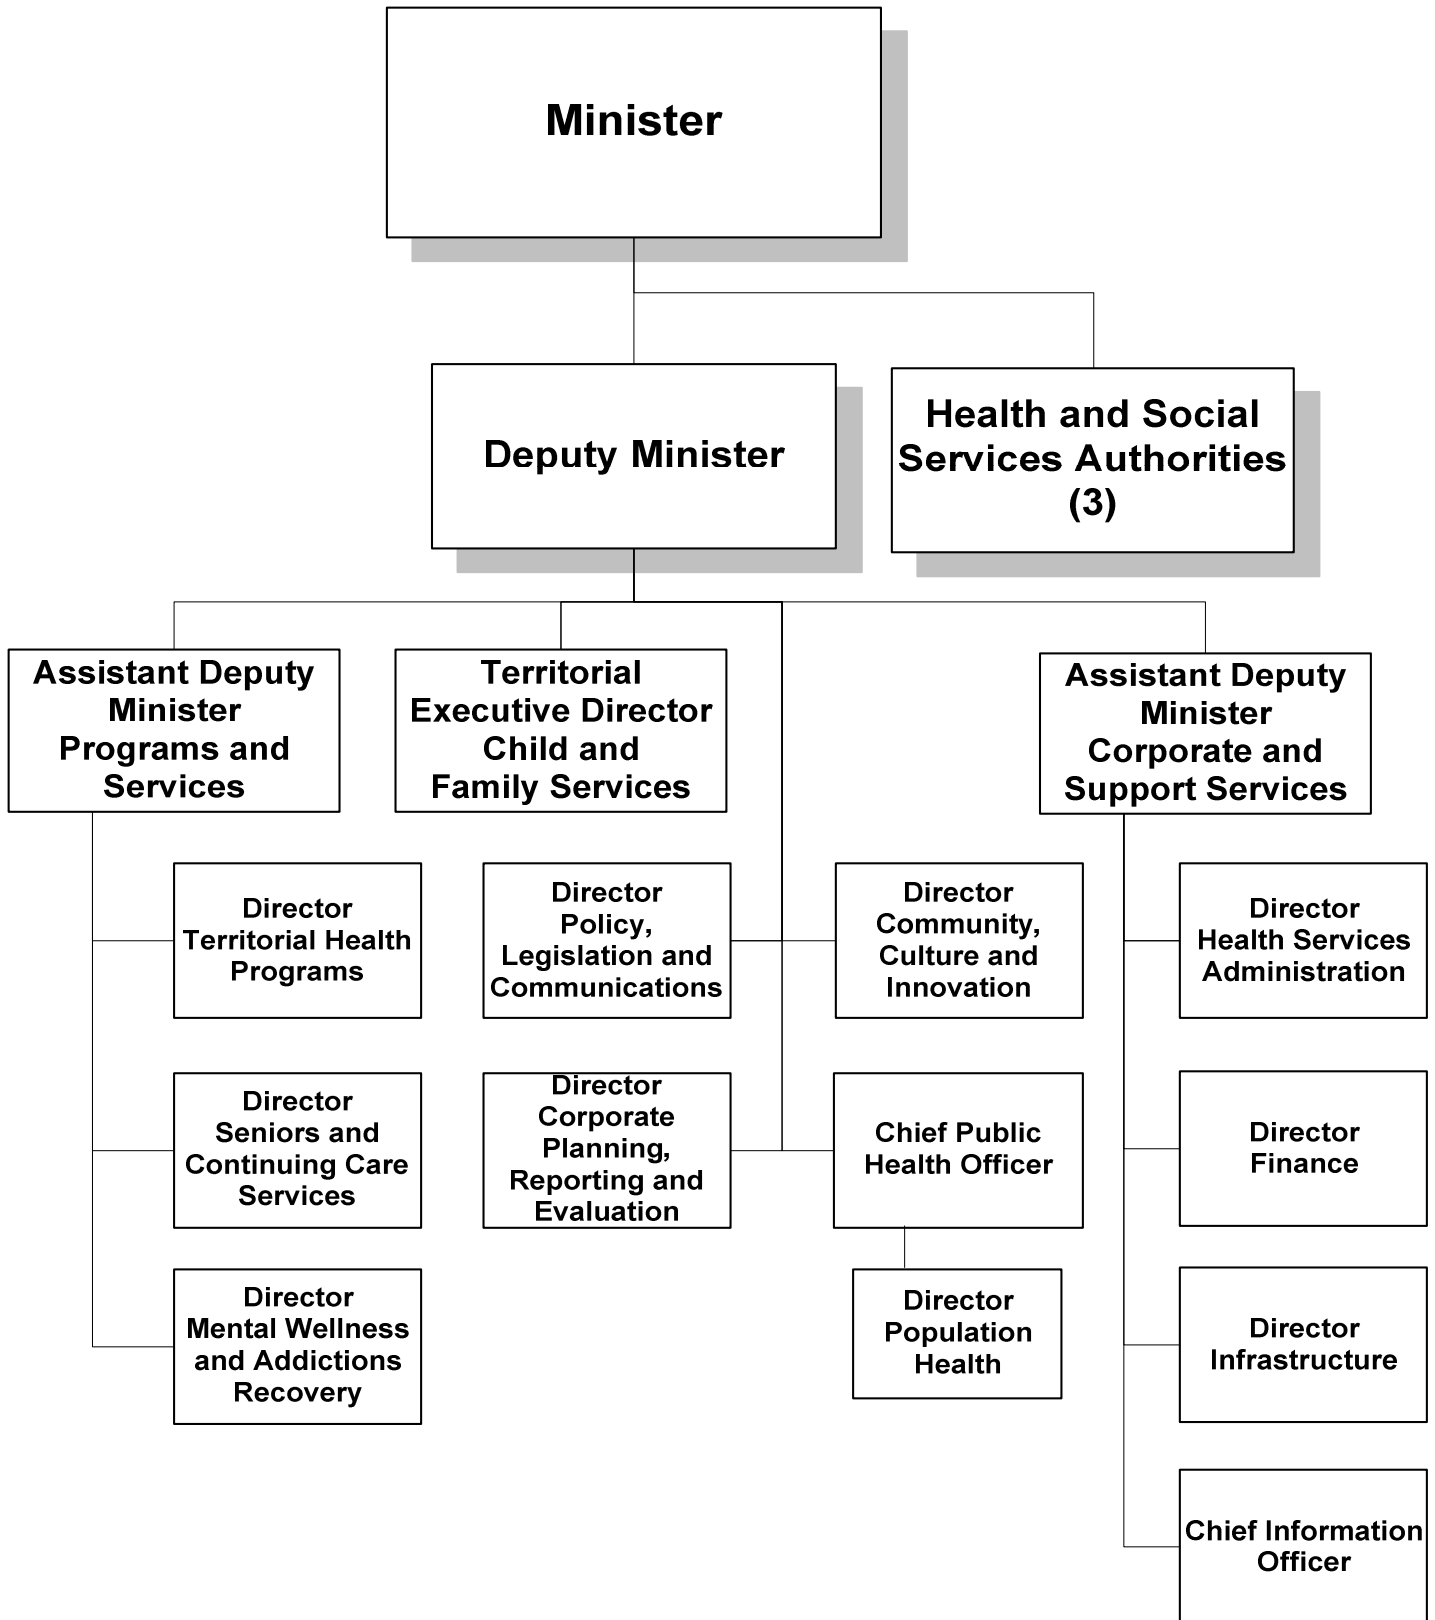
Minister

Deputy Minister

Health and Social Services Authorities (3)

Assistant Deputy Minister Programs and Services

Territorial Executive Director Child and Family Services

Assistant Deputy Minister Corporate and Support Services

Director Territorial Health Programs

Director Seniors and Continuing Care Services

Director Mental Wellness and Addictions Recovery

Director Policy, Legislation and Communications

Director Corporate Planning, Reporting and Evaluation

Director Community, Culture and Innovation

Chief Public Health Officer

Director Population Health

Director Health Services Administration

Director Finance

Director Infrastructure

Chief Information Officer